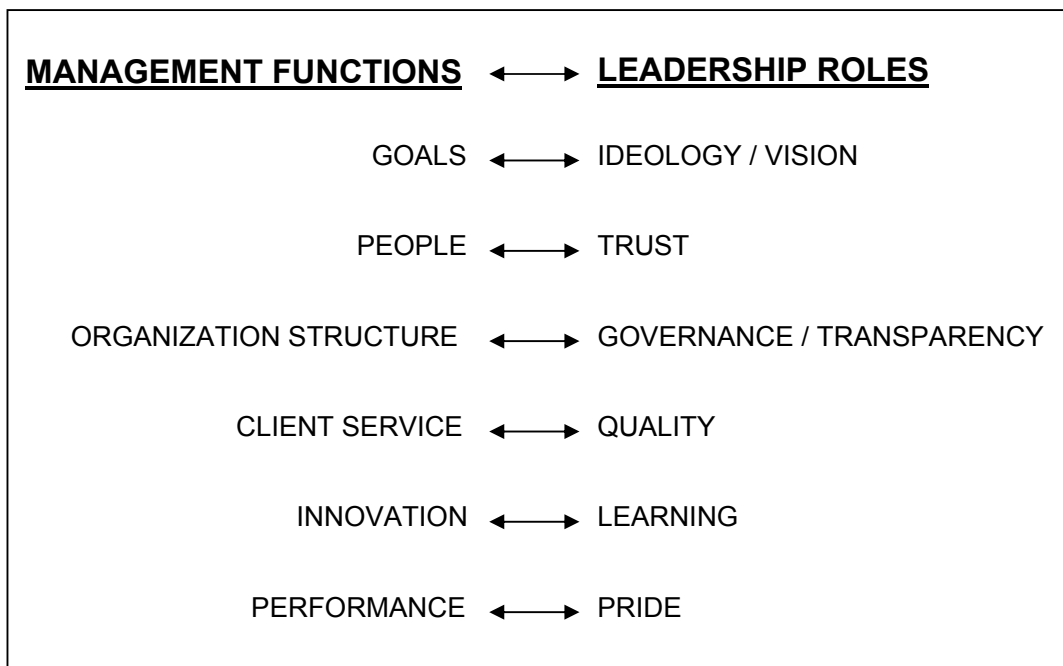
| MANAGEMENT FUNCTIONS | $\longleftrightarrow$ | LEADERSHIP ROLES |
|---|---|---|
| GOALS | $\longleftrightarrow$ | IDEOLOGY / VISION |
| PEOPLE | $\longleftrightarrow$ | TRUST |
| ORGANIZATION STRUCTURE | $\longleftrightarrow$ | GOVERNANCE / TRANSPARENCY |
| CLIENT SERVICE | $\longleftrightarrow$ | QUALITY |
| INNOVATION | $\longleftrightarrow$ | LEARNING |
| PERFORMANCE | $\longleftrightarrow$ | PRIDE |